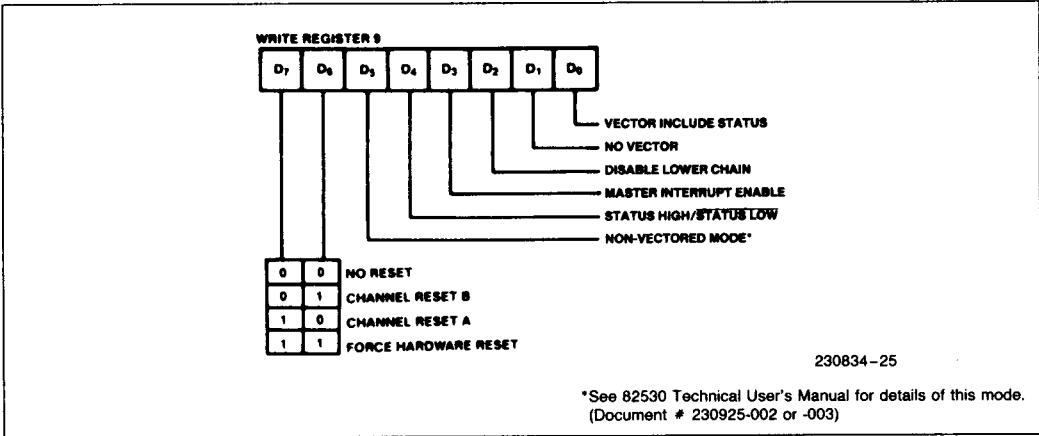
WRITE REGISTER 9

| $D_7$ | $D_6$ | $D_5$ | $D_4$ | $D_3$ | $D_2$ | $D_1$ | $D_0$ |
|---|---|---|---|---|---|---|---|

VECTOR INCLUDE STATUS
NO VECTOR
DISABLE LOWER CHAIN
MASTER INTERRUPT ENABLE
STATUS HIGH/$\overline{\text{STATUS LOW}}$
NON-VECTORED MODE*

| | | |
|---|---|---|
| 0 | 0 | NO RESET |
| 0 | 1 | CHANNEL RESET B |
| 1 | 0 | CHANNEL RESET A |
| 1 | 1 | FORCE HARDWARE RESET |

230834-25

*See 82530 Technical User's Manual for details of this mode. (Document # 230925-002 or -003)